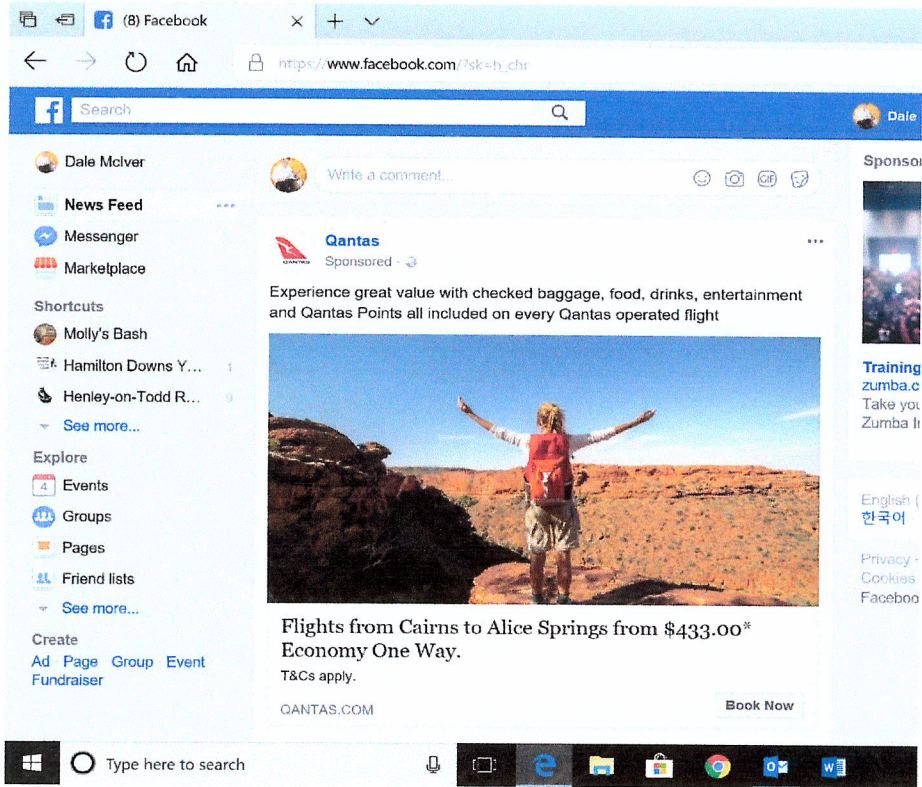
(8) Facebook

https://www.facebook.com/?sk=h_chr

Search

Dale

Dale McIver

News Feed

Messenger

Marketplace

Shortcuts

Molly's Bash

Hamilton Downs Y... 1

Henley-on-Todd R... 9

See more...

Explore

4 Events

Groups

Pages

Friend lists

See more...

Create

Ad Page Group Event Fundraiser

Write a comment...

Qantas

Sponsored ·

QANTAS

Experience great value with checked baggage, food, drinks, entertainment and Qantas Points all included on every Qantas operated flight

Flights from Cairns to Alice Springs from $433.00* Economy One Way.

T&Cs apply.

QANTAS.COM

Book Now

Sponso

Training

zumba.c

Take you

Zumba I

English (

한국어

Privacy ·

Cookies

Faceboo

Type here to search